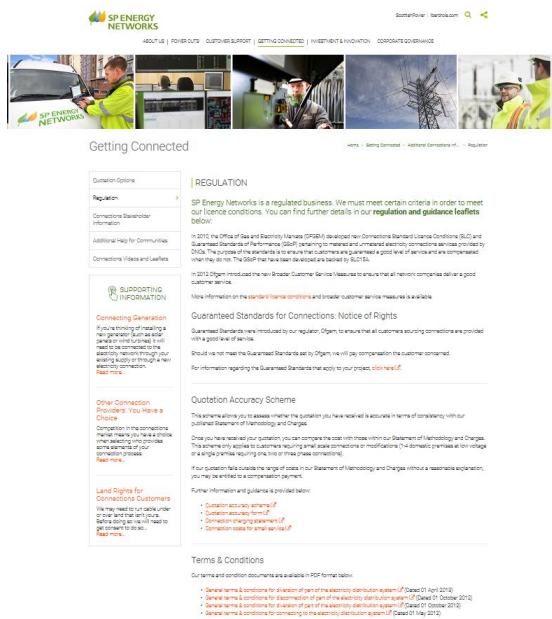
SP ENERGY NETWORKS

ScottishPower | Iberdrola.com

ABOUT US | POWER CUTS | CUSTOMER SUPPORT | GETTING CONNECTED | INVESTMENT & INNOVATION | CORPORATE GOVERNANCE

SP ENERGY NETWORKS

Getting Connected

Home > Getting Connected > Additional Connections Inf... > Regulation

Quotation Options

Regulation

Connections Stakeholder Information

Additional Help for Communities

Connections Videos and Leaflets

SUPPORTING INFORMATION

Connecting Generation

If you're thinking of installing a new generator (such as solar panels or wind turbines) it will need to be connected to the electricity network through your existing supply or through a new electricity connection.
Read more...

Other Connection Providers: You Have a Choice

Competition in the connections market means you have a choice when selecting who provides some elements of your connection process.
Read more...

Land Rights for Connections Customers

We may need to run cable under or over land that isn't yours. Before doing so we will need to get consent to do so...
Read more...

REGULATION

SP Energy Networks is a regulated business. We must meet certain criteria in order to meet our licence conditions. You can find further details in our regulation and guidance leaflets below:

In 2010, the Office of Gas and Electricity Markets (OFGEM) developed new Connections Standard Licence Conditions (SLC) and Guaranteed Standards of Performance (GSoP) pertaining to metered and unmetered electricity connections services provided by DNOs. The purpose of the standards is to ensure that customers are guaranteed a good level of service and are compensated when they do not. The GSoP that have been developed are banned by SLC15A.

In 2012 Ofgem introduced the new Broader Customer Service Measures to ensure that all network companies deliver a good customer service.

More information on the standard licence conditions and broader customer service measures is available.

Guaranteed Standards for Connections: Notice of Rights

Guaranteed Standards were introduced by our regulator, Ofgem, to ensure that all customers sourcing connections are provided with a good level of service.

Should we not meet the Guaranteed Standards set by Ofgem, we will pay compensation the customer concerned.

For information regarding the Guaranteed Standards that apply to your project, click here.

Quotation Accuracy Scheme

This scheme allows you to assess whether the quotation you have received is accurate in terms of consistency with our published Statement of Methodology and Charges.

Once you have received your quotation you can compare the cost with those within our Statement of Methodology and Charges. This scheme only applies to customers requiring small scale connections or modifications (1-4 domestic premises at low voltage or a single premises requiring one, two or three phase connections).

If our quotation falls outside the range of costs in our Statement of Methodology and Charges without a reasonable explanation, you may be entitled to a compensation payment.

Further information and guidance is provided below:

- Quotation accuracy scheme
- Quotation accuracy form
- Connection charging statement
- Connection costs for small services

Terms & Conditions

Our terms and condition documents are available in PDF format below.

- General terms & conditions for diversion of part of the electricity distribution system (Dated 01 April 2012)
- General terms & conditions for diversion of part of the electricity distribution system (Dated 01 October 2012)
- General terms & conditions for diversion of part of the electricity distribution system (Dated 01 October 2012)
- General terms & conditions for connecting to the electricity distribution system (Dated 01 May 2012)